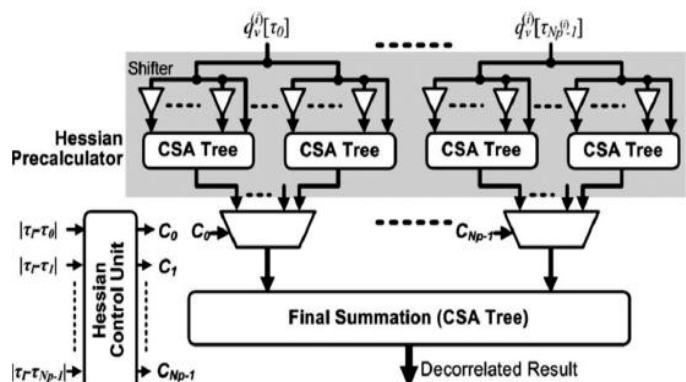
$q_v^{(i)}[\tau_0]$

$q_v^{(i)}[\tau_{Np^{(i)}-1}]$

Shifter

Hessian Precalculator

CSA Tree

CSA Tree

CSA Tree

CSA Tree

$|\tau_l-\tau_0|$

$|\tau_l-\tau_1|$

$|\tau_l-\tau_{Np-1}|$

Hessian Control Unit

$C_0$

$C_1$

$C_{Np-1}$

$C_0$

$C_{Np-1}$

Final Summation (CSA Tree)

Decorrelated Result